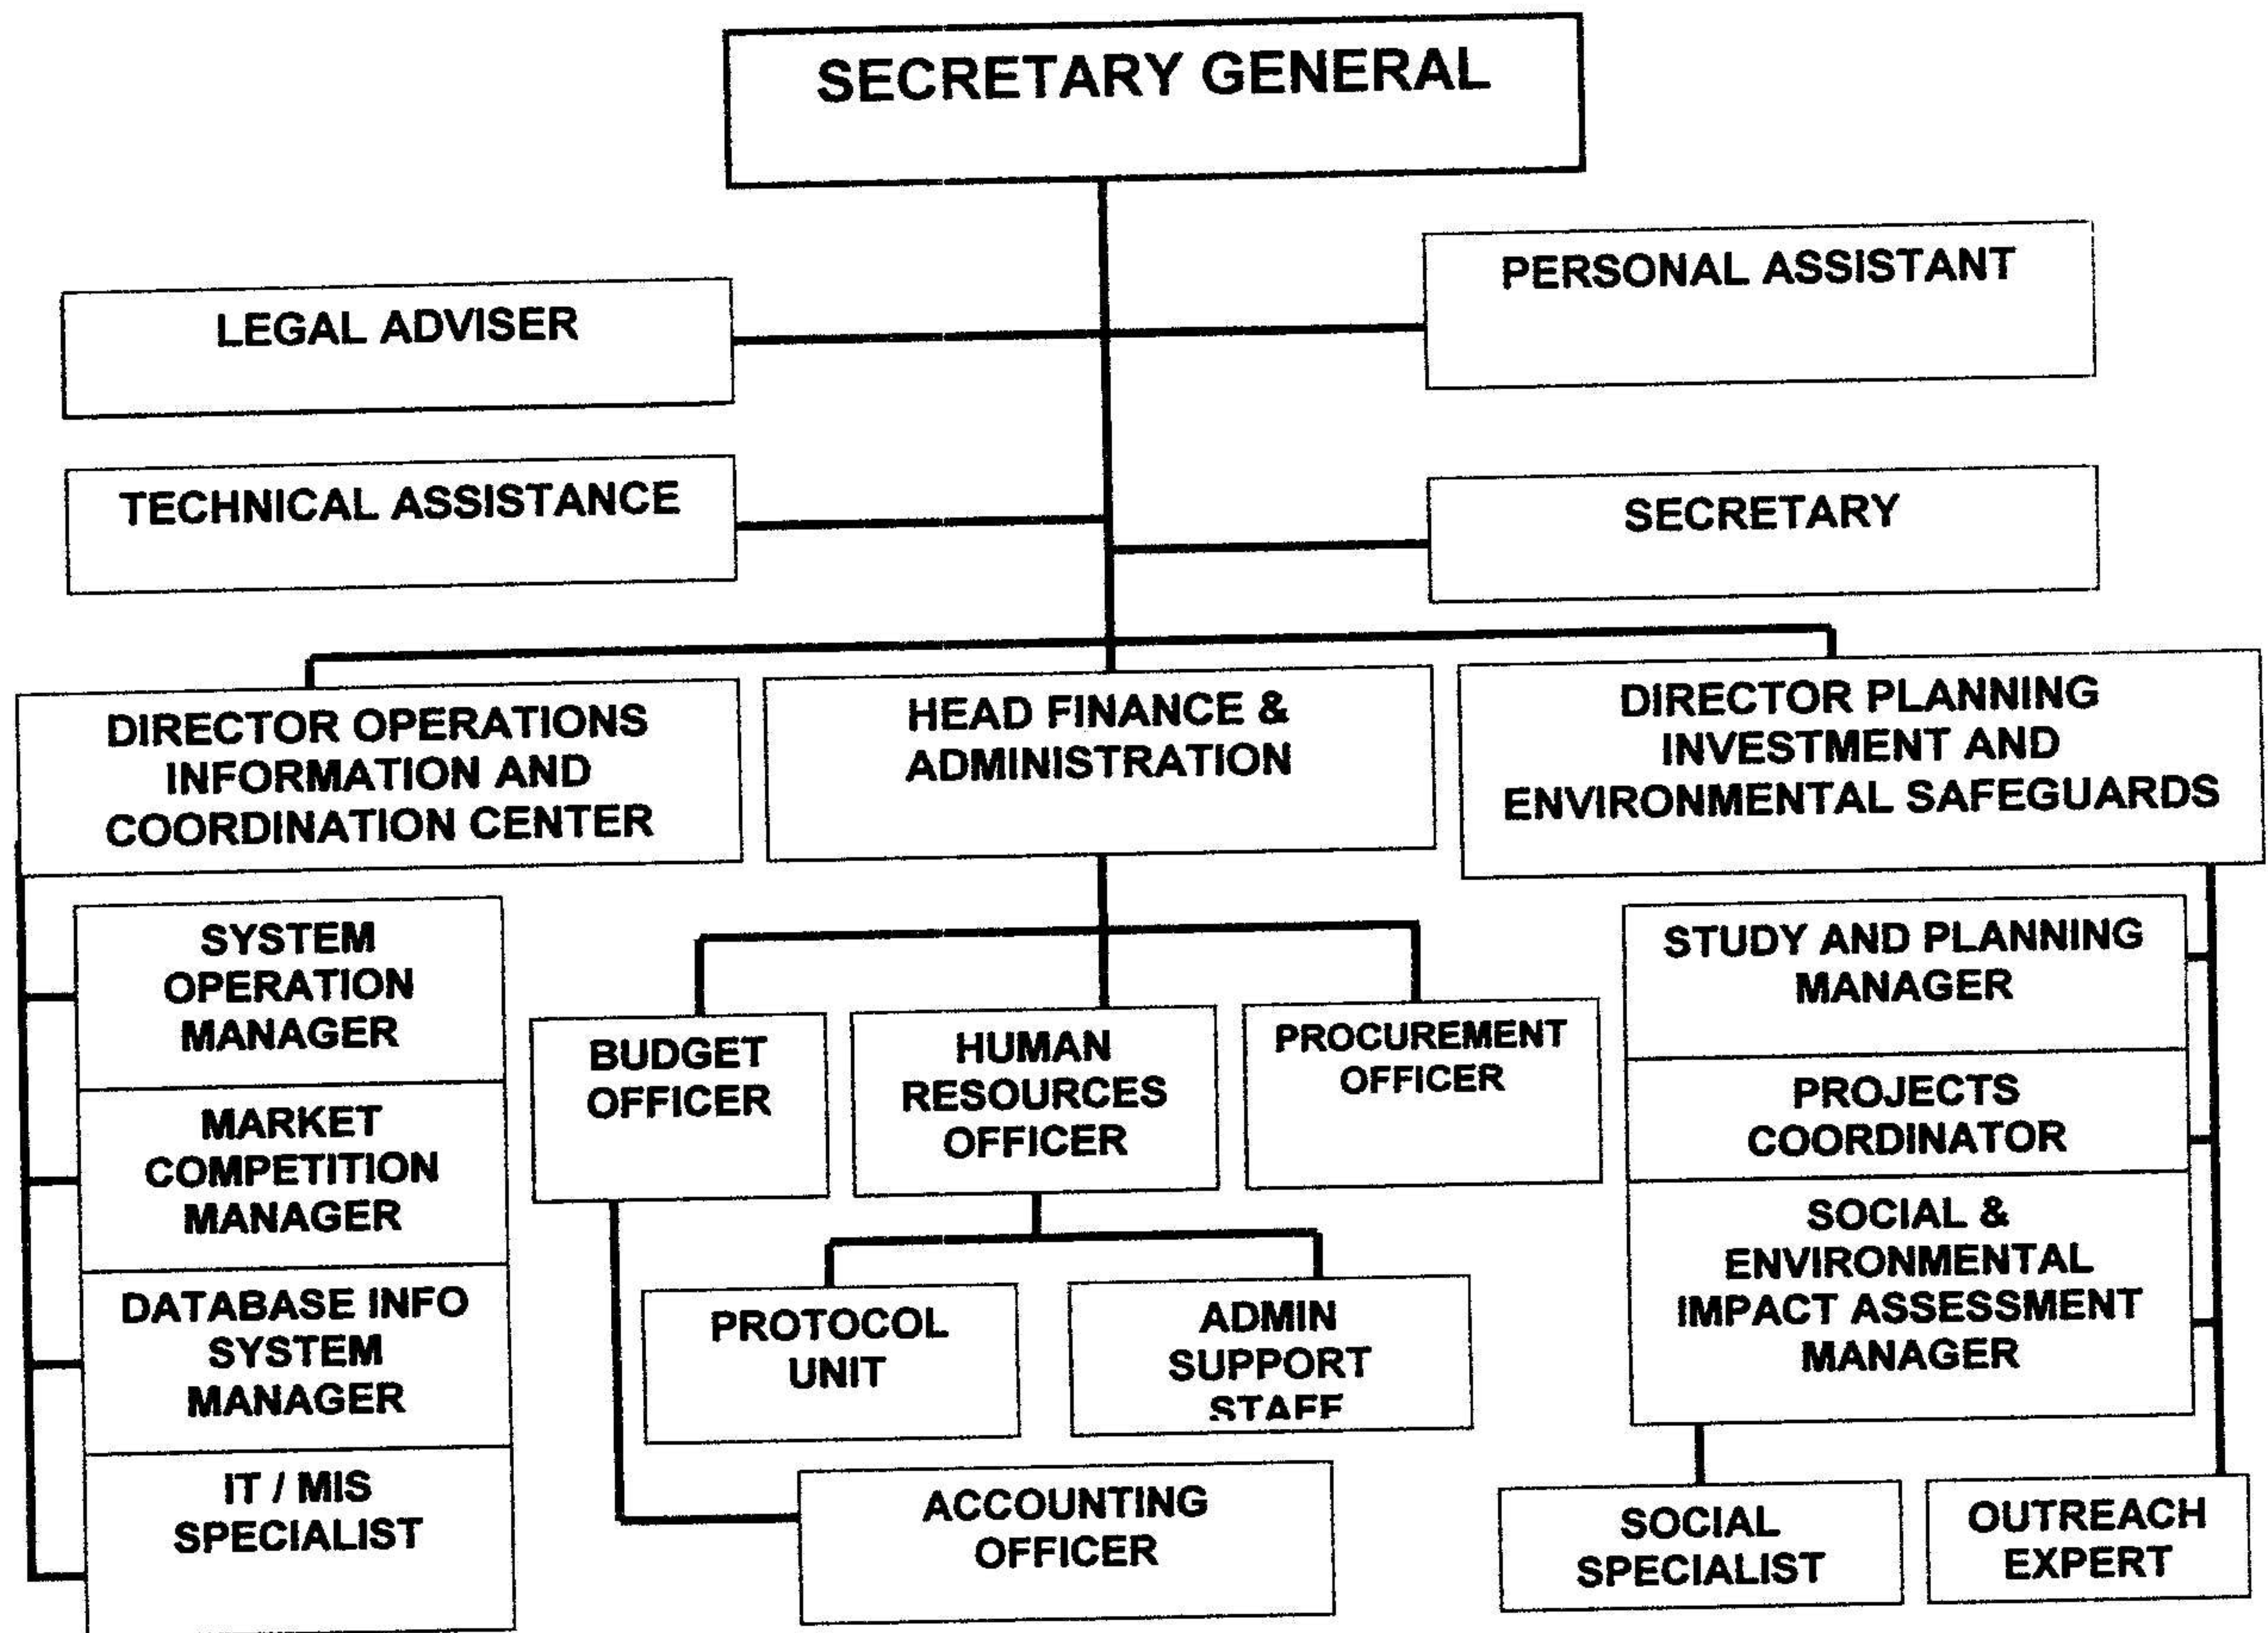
SECRETARY GENERAL

LEGAL ADVISER

PERSONAL ASSISTANT

TECHNICAL ASSISTANCE

SECRETARY

DIRECTOR OPERATIONS INFORMATION AND COORDINATION CENTER

HEAD FINANCE & ADMINISTRATION

DIRECTOR PLANNING INVESTMENT AND ENVIRONMENTAL SAFEGUARDS

SYSTEM OPERATION MANAGER

MARKET COMPETITION MANAGER

DATABASE INFO SYSTEM MANAGER

IT / MIS SPECIALIST

BUDGET OFFICER

HUMAN RESOURCES OFFICER

PROCUREMENT OFFICER

PROTOCOL UNIT

ADMIN SUPPORT STAFF

ACCOUNTING OFFICER

STUDY AND PLANNING MANAGER

PROJECTS COORDINATOR

SOCIAL & ENVIRONMENTAL IMPACT ASSESSMENT MANAGER

SOCIAL SPECIALIST

OUTREACH EXPERT